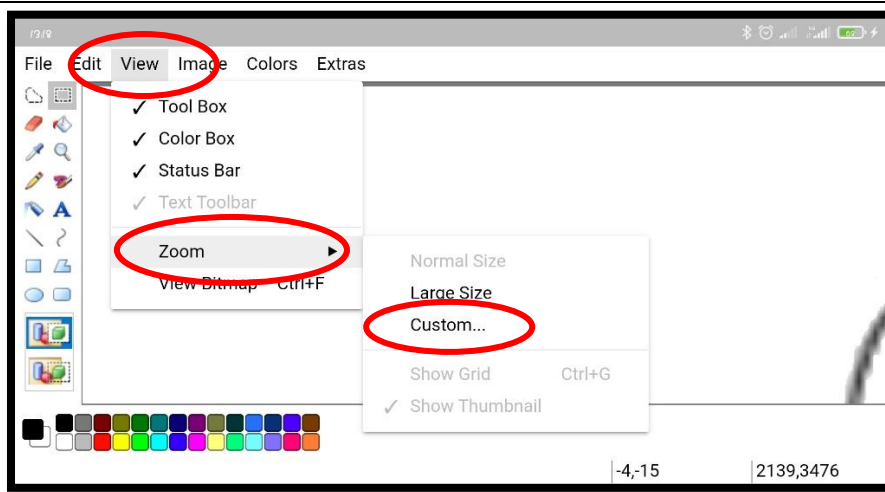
File Edit View Image Colors Extras

✓ Tool Box
✓ Color Box
✓ Status Bar
✓ Text Toolbar

Zoom ▸
View Bitmap Ctrl+F

Normal Size
Large Size
Custom...

Show Grid Ctrl+G
✓ Show Thumbnail

-4,-15
2139,3476